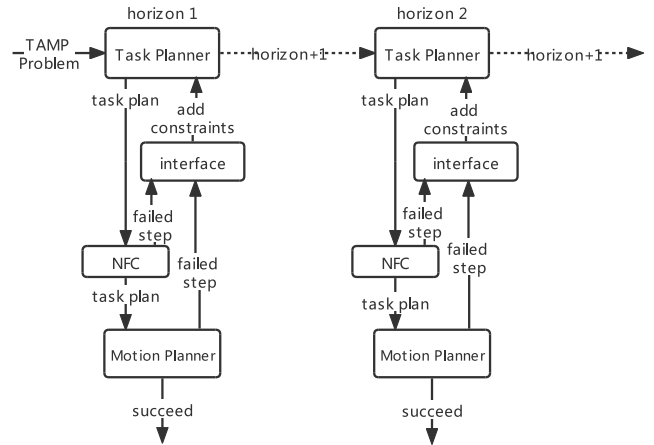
horizon 1

TAMP Problem

Task Planner

horizon+1

task plan

add constraints

interface

failed step

NFC

failed step

task plan

Motion Planner

succeed

horizon 2

Task Planner

horizon+1

task plan

add constraints

interface

failed step

NFC

failed step

task plan

Motion Planner

succeed